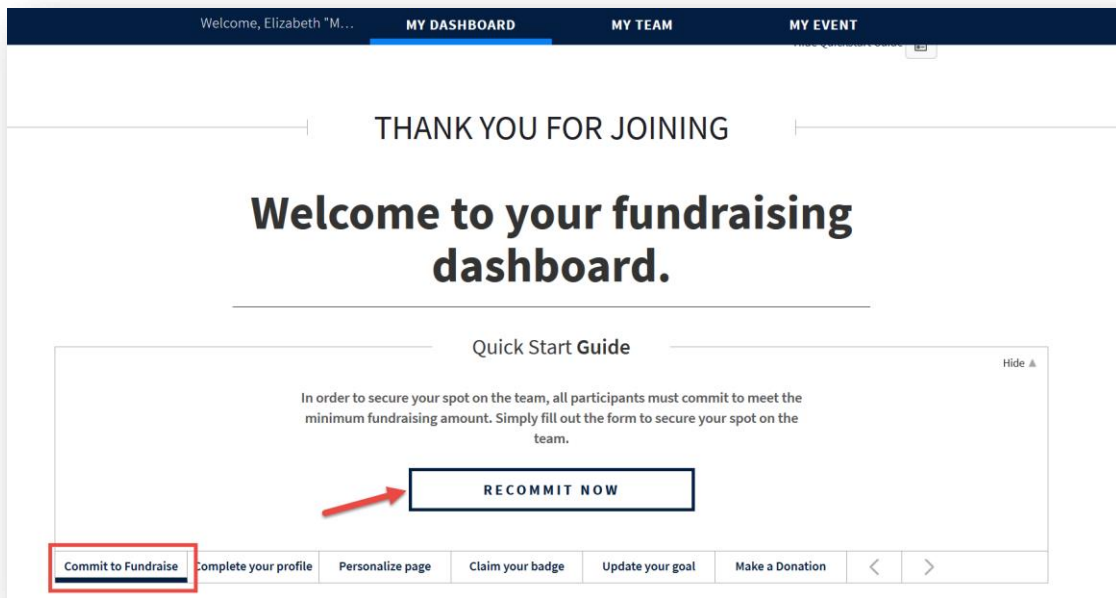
Welcome, Elizabeth "M... MY DASHBOARD MY TEAM MY EVENT

Hide QuickStart Guide

THANK YOU FOR JOINING

Welcome to your fundraising dashboard.

Quick Start Guide

Hide ▲

In order to secure your spot on the team, all participants must commit to meet the minimum fundraising amount. Simply fill out the form to secure your spot on the team.

RECOMMIT NOW

Commit to Fundraise | Complete your profile | Personalize page | Claim your badge | Update your goal | Make a Donation | < | >